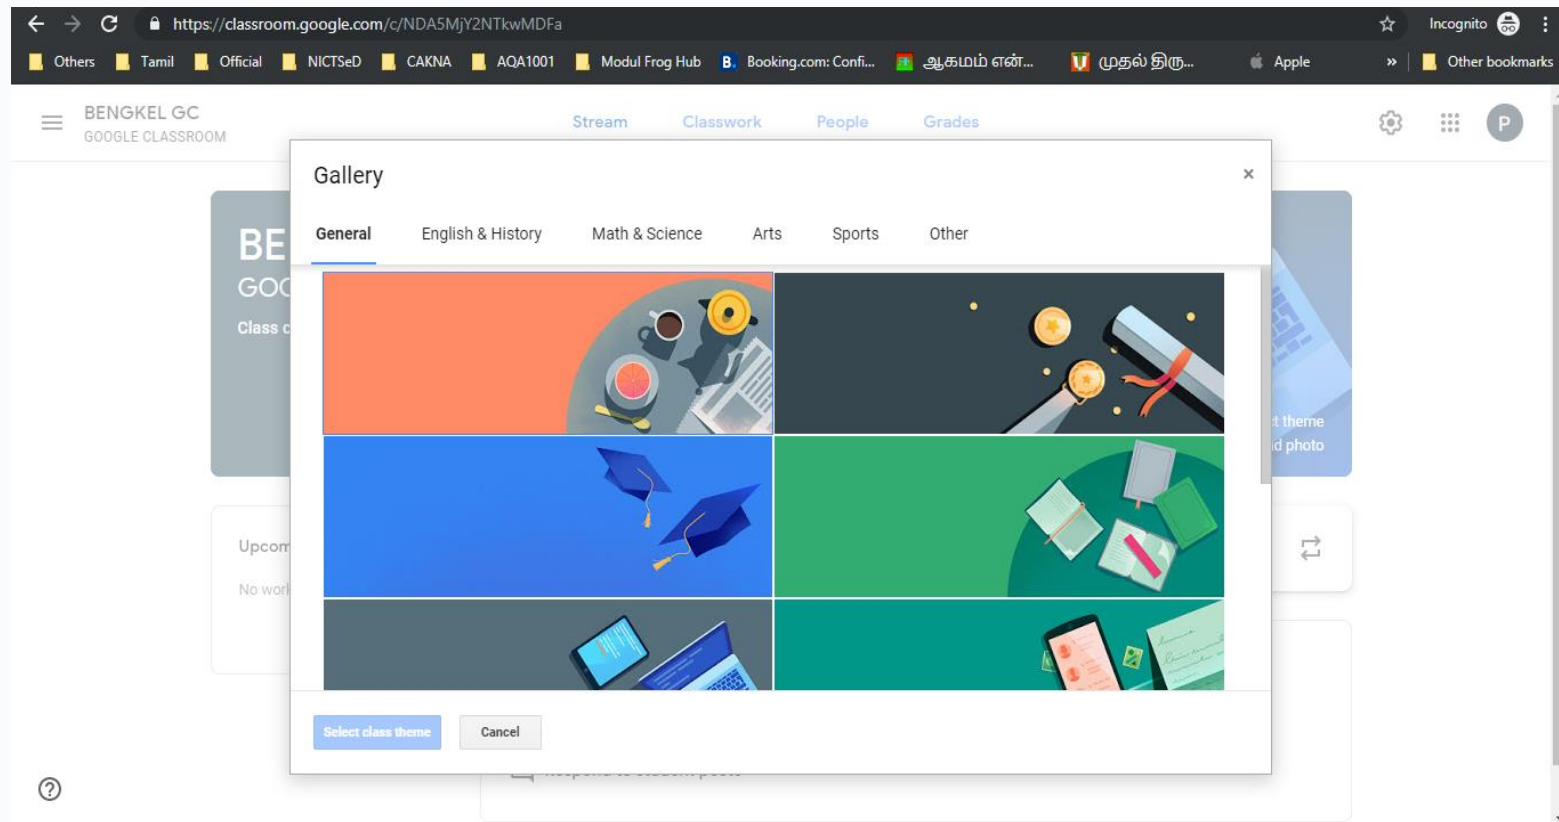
https://classroom.google.com/c/NDA5MjY2NTkwMDFa

Incognito

Others Tamil Official NICTSeD CAKNA AQA1001 Modul Frog Hub Booking.com: Confi... ஆகமம் என்... முதல் திரு... Apple » Other bookmarks

BENGKEL GC
GOOGLE CLASSROOM

Stream Classwork People Grades

P

BE
GOO
Class c

t theme
d photo

Upcom
No work

Gallery

×

General English & History Math & Science Arts Sports Other

Select class theme Cancel